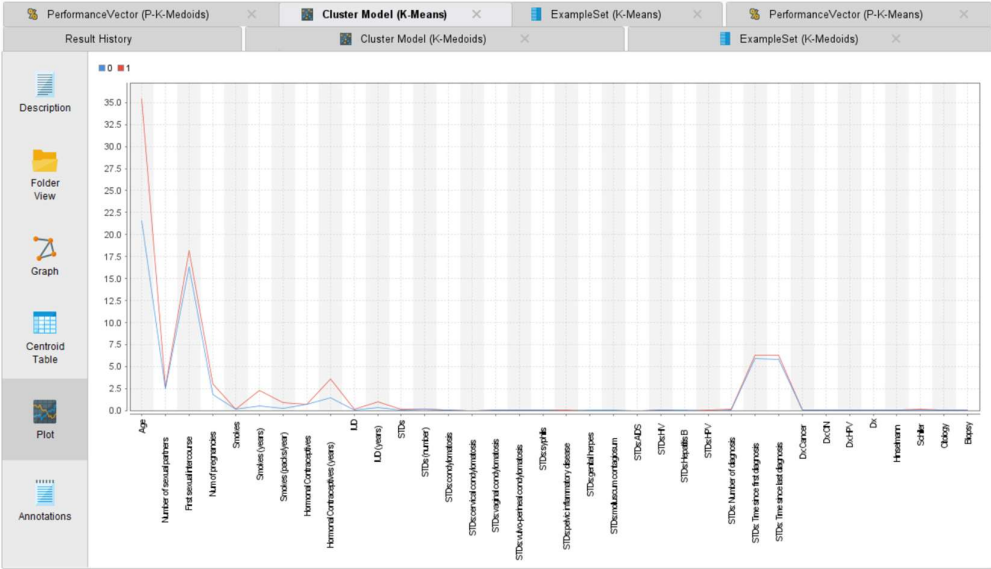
PerformanceVector (P-K-Medoids) Cluster Model (K-Means) ExampleSet (K-Means) PerformanceVector (P-K-Means)
Result History Cluster Model (K-Medoids) ExampleSet (K-Medoids)

Description
Folder View
Graph
Centroid Table
Plot
Annotations

0 1

35.0
32.5
30.0
27.5
25.0
22.5
20.0
17.5
15.0
12.5
10.0
7.5
5.0
2.5
0.0

Age
Number of sexual partners
First sexual intercourse
Num of pregnancies
Smokes
Smokes (years)
Smokes (packs/year)
Hormonal Contraceptives
Hormonal Contraceptives (years)
IUD
IUD (years)
STDs
STDs (number)
STDs:condylomatosis
STDs:cervical condylomatosis
STDs:vaginal condylomatosis
STDs:vulvo-perineal condylomatosis
STDs:syphilis
STDs:pelvic inflammatory disease
STDs:genital herpes
STDs:molluscum contagiosum
STDs:AIDS
STDs:HIV
STDs:Hepatitis B
STDs:HPV
STDs: Number of diagnosis
STDs: Time since first diagnosis
STDs: Time since last diagnosis
Dx:Cancer
Dx:CIN
Dx:HPV
Dx
Hinselmann
Schiller
Citology
Biopsy